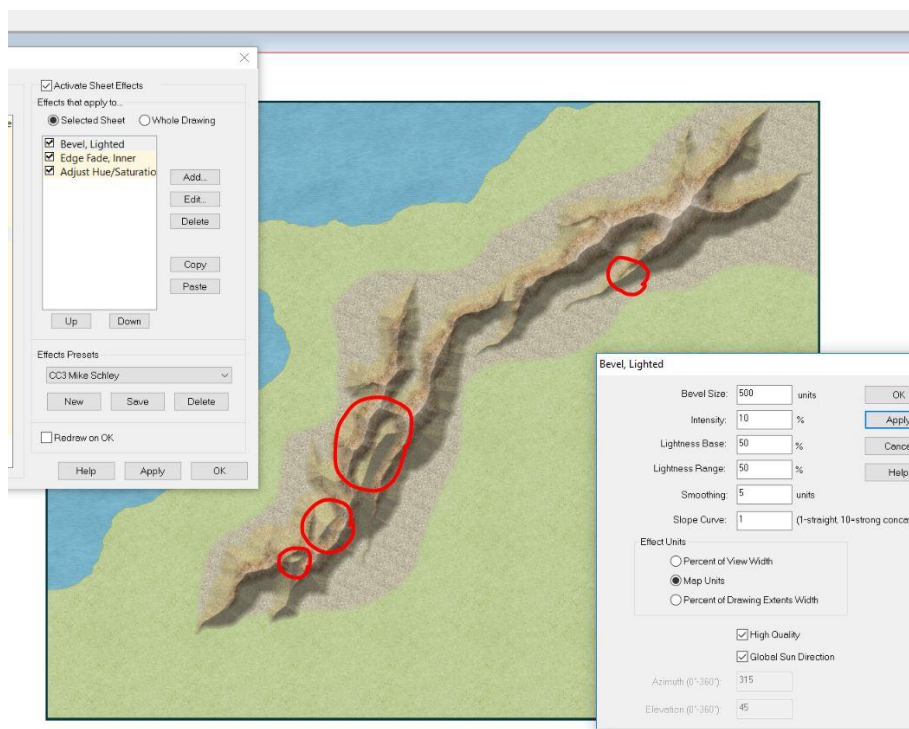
Activate Sheet Effects
Effects that apply to...
Selected Sheet
Whole Drawing
Bevel, Lighted
Edge Fade, Inner
Adjust Hue/Saturatio
Add...
Edit...
Delete
Copy
Paste
Up
Down
Effects Presets
CC3 Mike Schley
New
Save
Delete
Redraw on OK
Help
Apply
OK

Bevel, Lighted
Bevel Size: 500 units
Intensity: 10 %
Lightness Base: 50 %
Lightness Range: 50 %
Smoothing: 5 units
Slope Curve: 1 (1=straight, 10=strong conca
Effect Units
Percent of View Width
Map Units
Percent of Drawing Extents Width
High Quality
Global Sun Direction
Azimuth (0°-360°): 315
Elevation (0°-360°): 45
OK
Apply
Cance
Help